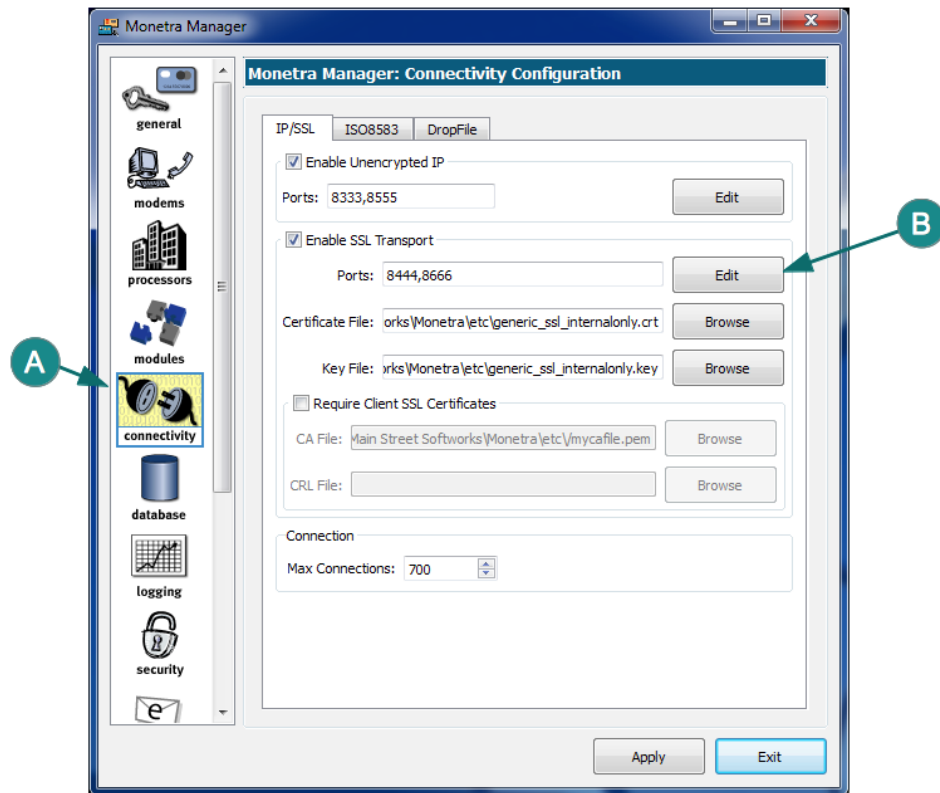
Monetra Manager

general
modems
processors
modules
connectivity
database
logging
security

A

Monetra Manager: Connectivity Configuration

IP/SSL | ISO8583 | DropFile

Enable Unencrypted IP
Ports: 8333,8555
Edit

Enable SSL Transport
Ports: 8444,8666
Edit
Certificate File: orks\Monetra\etc\generic_ssl_internalonly.crt
Browse
Key File: orks\Monetra\etc\generic_ssl_internalonly.key
Browse

B

Require Client SSL Certificates
CA File: Main Street Softworks\Monetra\etc\/mycafile.pem
Browse
CRL File:
Browse

Connection
Max Connections: 700

Apply
Exit